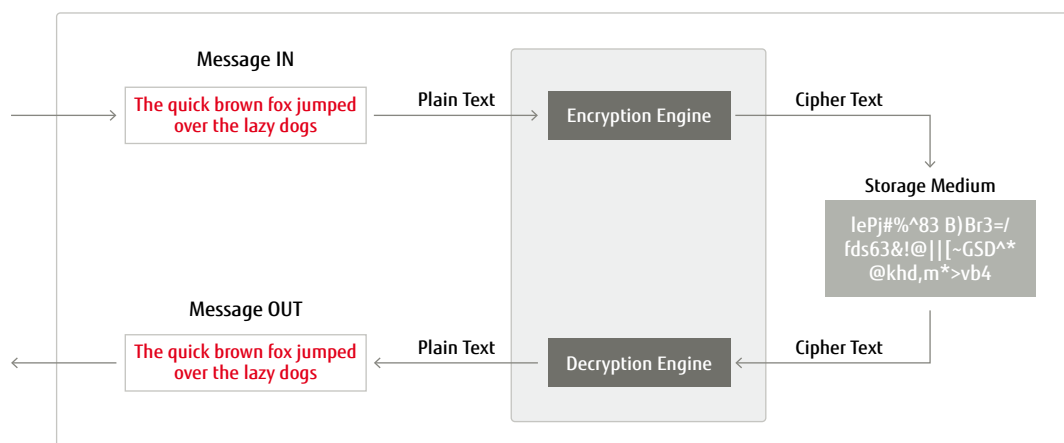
Message IN

The quick brown fox jumped over the lazy dogs

Plain Text

Encryption Engine

Cipher Text

Storage Medium

lePj#%^83 B)Br3=/ fds63&!@||[~GSD^* @khd,m*>vb4

Message OUT

The quick brown fox jumped over the lazy dogs

Plain Text

Decryption Engine

Cipher Text